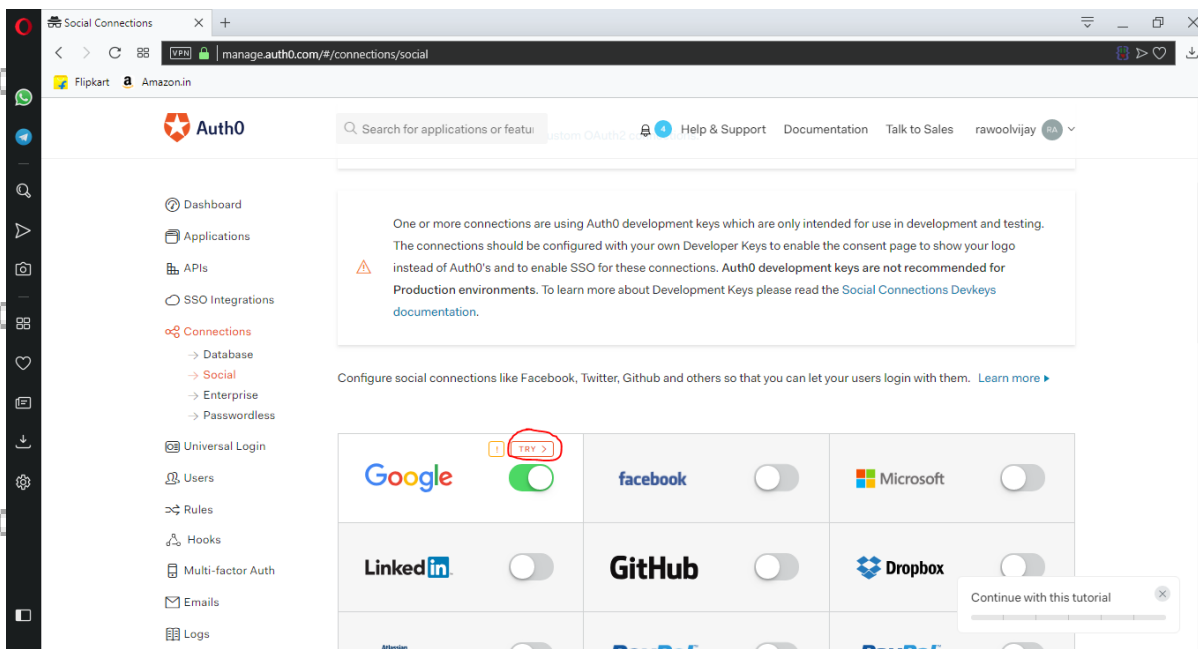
Social Connections × +

VPN manage.auth0.com/#/connections/social

Flipkart Amazon.in

Auth0

Search for applications or featu

4 Help & Support Documentation Talk to Sales rawoolvijay RA

Dashboard
Applications
APIs
SSO Integrations
Connections
→ Database
→ Social
→ Enterprise
→ Passwordless
Universal Login
Users
Rules
Hooks
Multi-factor Auth
Emails
Logs

One or more connections are using Auth0 development keys which are only intended for use in development and testing. The connections should be configured with your own Developer Keys to enable the consent page to show your logo instead of Auth0's and to enable SSO for these connections. Auth0 development keys are not recommended for Production environments. To learn more about Development Keys please read the Social Connections Devkeys documentation.

Configure social connections like Facebook, Twitter, Github and others so that you can let your users login with them. Learn more ▸

! TRY >

Google

facebook

Microsoft

LinkedIn

GitHub

Dropbox

Continue with this tutorial